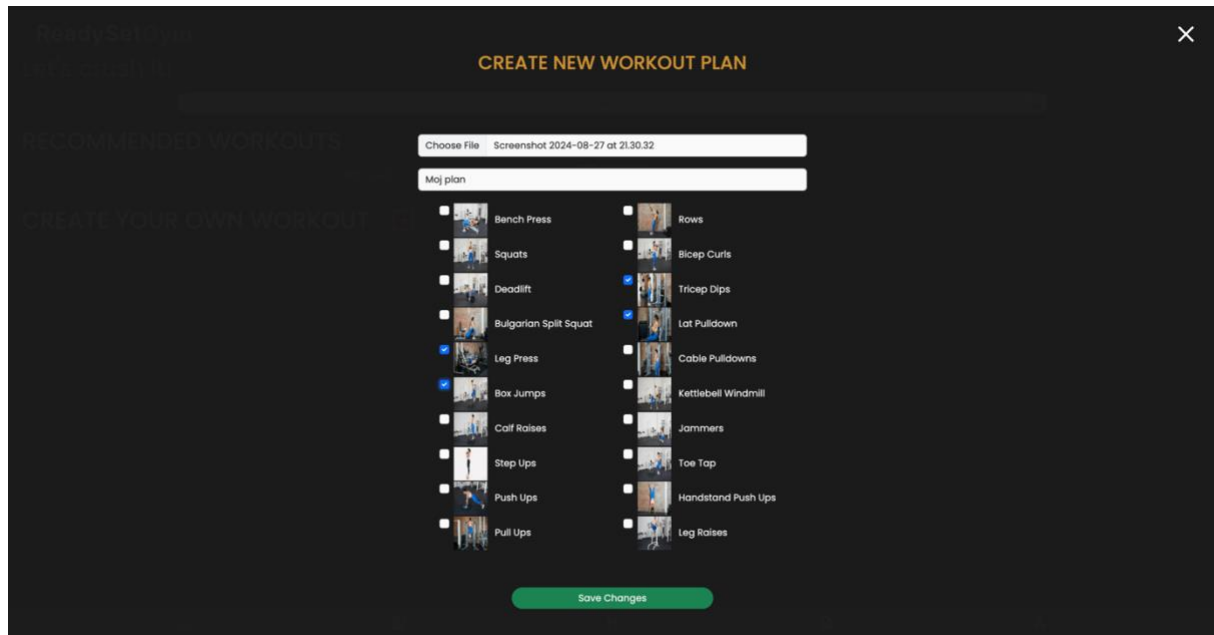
ReadySetGym
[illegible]
RECOMMENDED WORKOUTS
CREATE YOUR OWN WORKOUT

×

CREATE NEW WORKOUT PLAN

Choose File Screenshot 2024-08-27 at 21.30.32

Moj plan

Bench Press
Squats
Deadlift
Bulgarian Split Squat
Leg Press
Box Jumps
Calf Raises
Step Ups
Push Ups
Pull Ups

Rows
Bicep Curls
Tricep Dips
Lat Pulldown
Cable Pulldowns
Kettlebell Windmill
Jammers
Toe Tap
Handstand Push Ups
Leg Raises

Save Changes